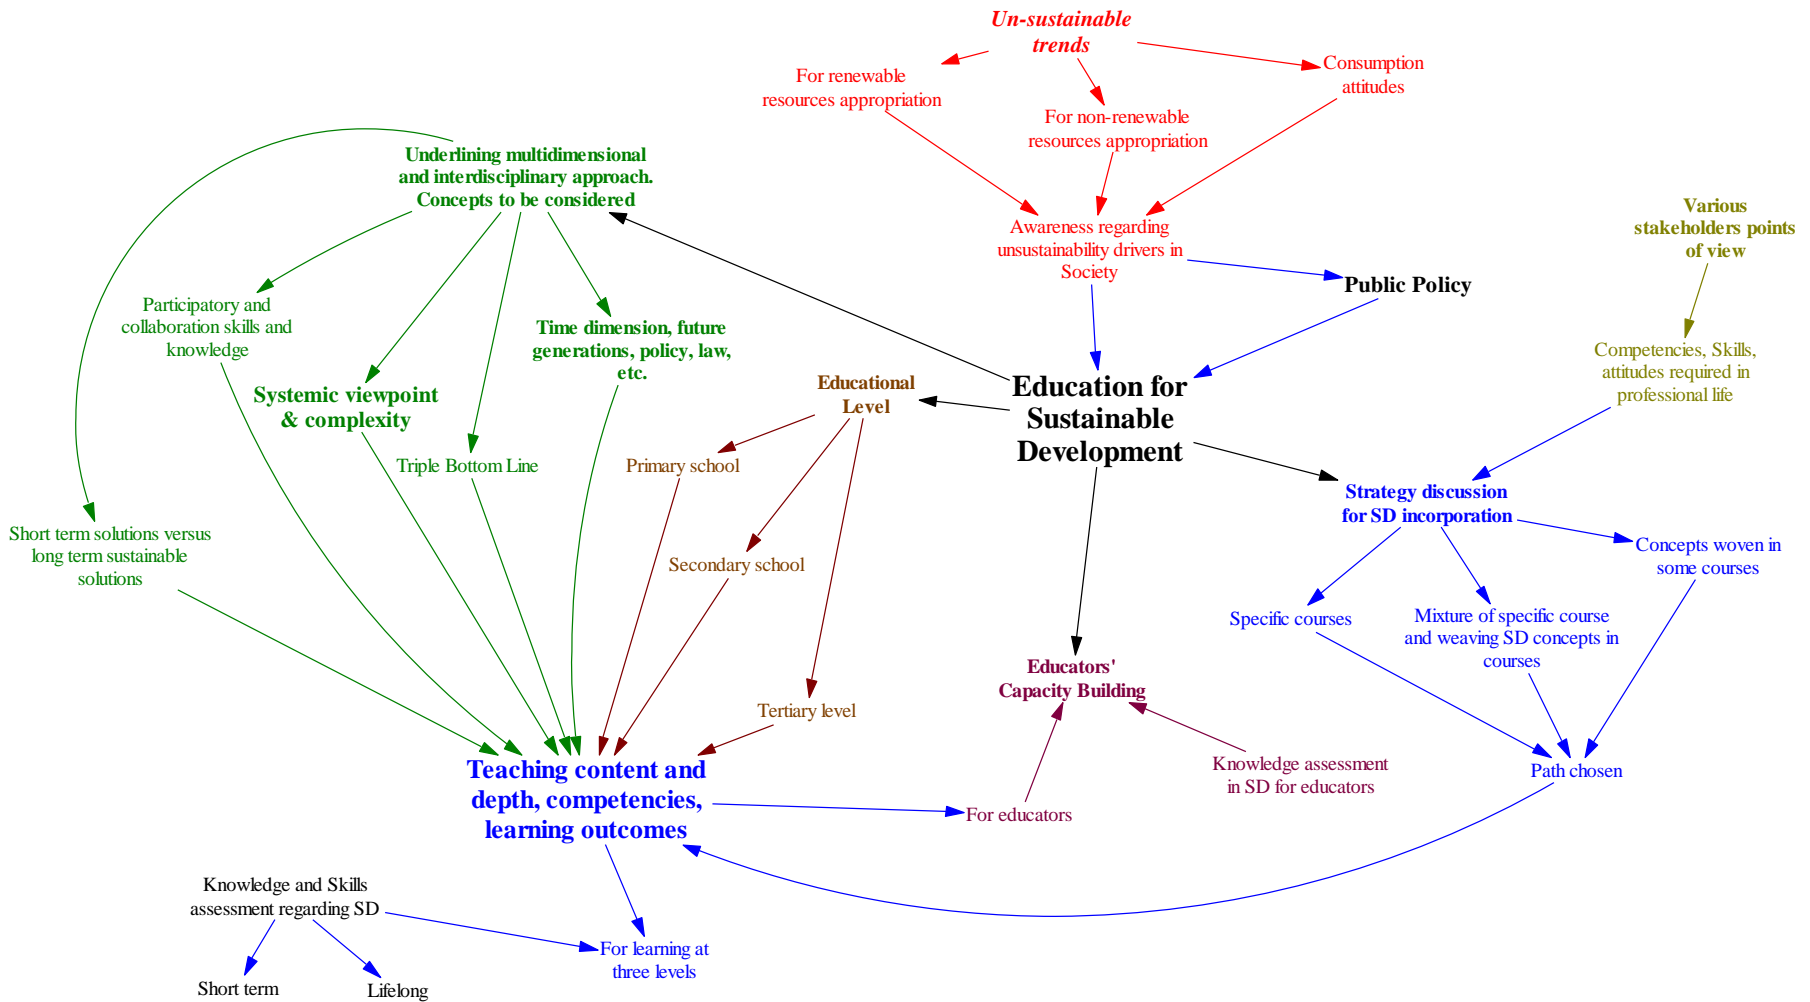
Un-sustainable trends

For renewable resources appropriation

For non-renewable resources appropriation

Consumption attitudes

Underlining multidimensional and interdisciplinary approach. Concepts to be considered

Awareness regarding unsustainability drivers in Society

Various stakeholders points of view

Public Policy

Participatory and collaboration skills and knowledge

Time dimension, future generations, policy, law, etc.

Competencies, Skills, attitudes required in professional life

Systemic viewpoint & complexity

Educational Level

Education for Sustainable Development

Triple Bottom Line

Primary school

Strategy discussion for SD incorporation

Short term solutions versus long term sustainable solutions

Concepts woven in some courses

Secondary school

Specific courses

Mixture of specific course and weaving SD concepts in courses

Educators' Capacity Building

Tertiary level

Knowledge assessment in SD for educators

Teaching content and depth, competencies, learning outcomes

Path chosen

For educators

Knowledge and Skills assessment regarding SD

For learning at three levels

Short term

Lifelong